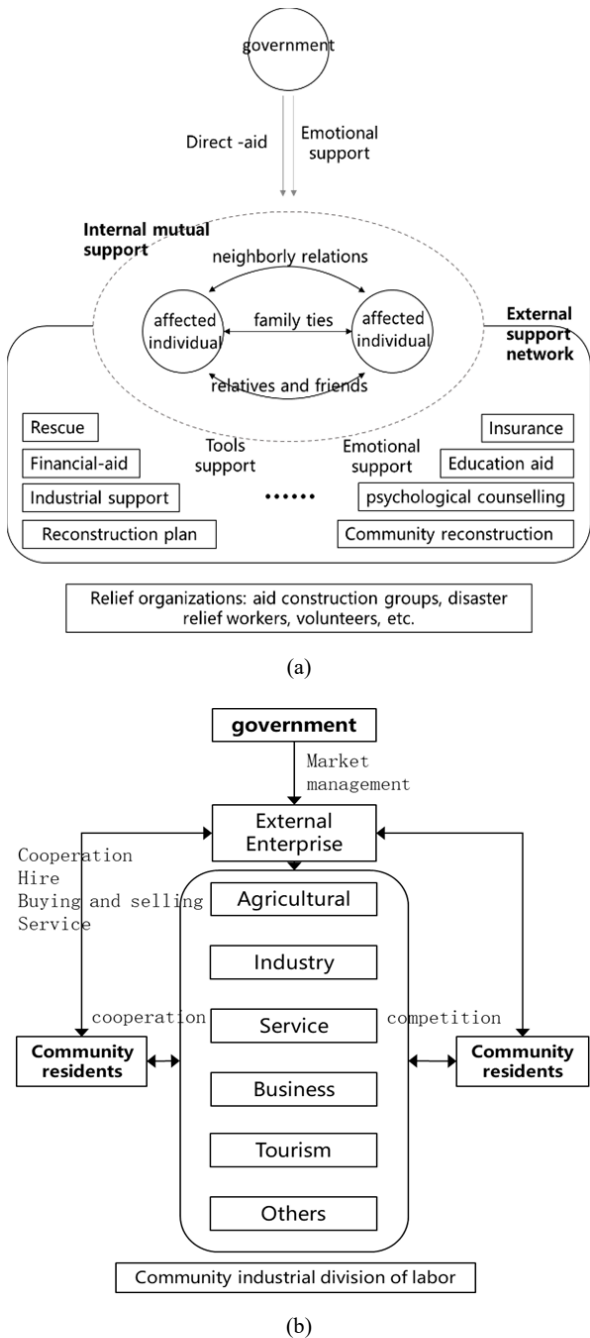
government

Direct -aid

Emotional support

Internal mutual support

neighborly relations

affected individual

family ties

affected individual

relatives and friends

External support network

Rescue

Financial-aid

Industrial support

Reconstruction plan

Tools support

......

Emotional support

Insurance

Education aid

psychological counselling

Community reconstruction

Relief organizations: aid construction groups, disaster relief workers, volunteers, etc.

(a)

government

Market management

External Enterprise

Cooperation
Hire
Buying and selling
Service

Agricultural

Industry

cooperation

Service

competition

Community residents

Business

Community residents

Tourism

Others

Community industrial division of labor

(b)